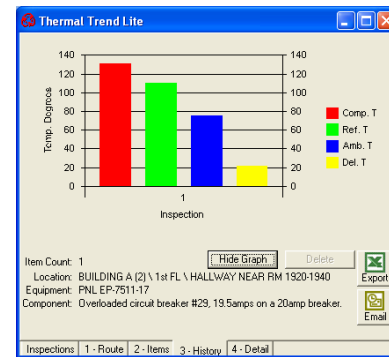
Thermal Trend Lite

140
120
100
80
60
40
20
0

Temp. Degrees

140
120
100
80
60
40
20
0

1
Inspection

Comp. T
Ref. T
Amb. T
Del. T

Item Count: 1
Hide Graph
Delete
Location: BUILDING A (2) \ 1st FL \ HALLWAY NEAR RM 1920-1940
Equipment: PNL EP-7511-17
Component: Overloaded circuit breaker #29, 19.5amps on a 20amp breaker.

Export
Email

Inspections | 1 - Route | 2 - Items | 3 - History | 4 - Detail